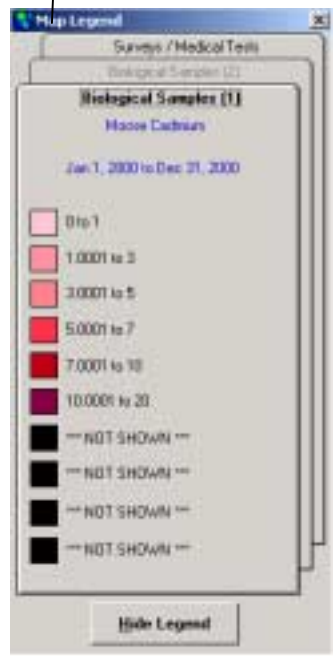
Map Legend

Surveys / Medical Tests

Biological Samples (2)

Biological Samples (1)

Moose Cadmium

Jan 1, 2000 to Dec 31, 2000

0 to 1

1.0001 to 3

3.0001 to 5

5.0001 to 7

7.0001 to 10

10.0001 to 20

*** NOT SHOWN ***

*** NOT SHOWN ***

*** NOT SHOWN ***

*** NOT SHOWN ***

Hide Legend